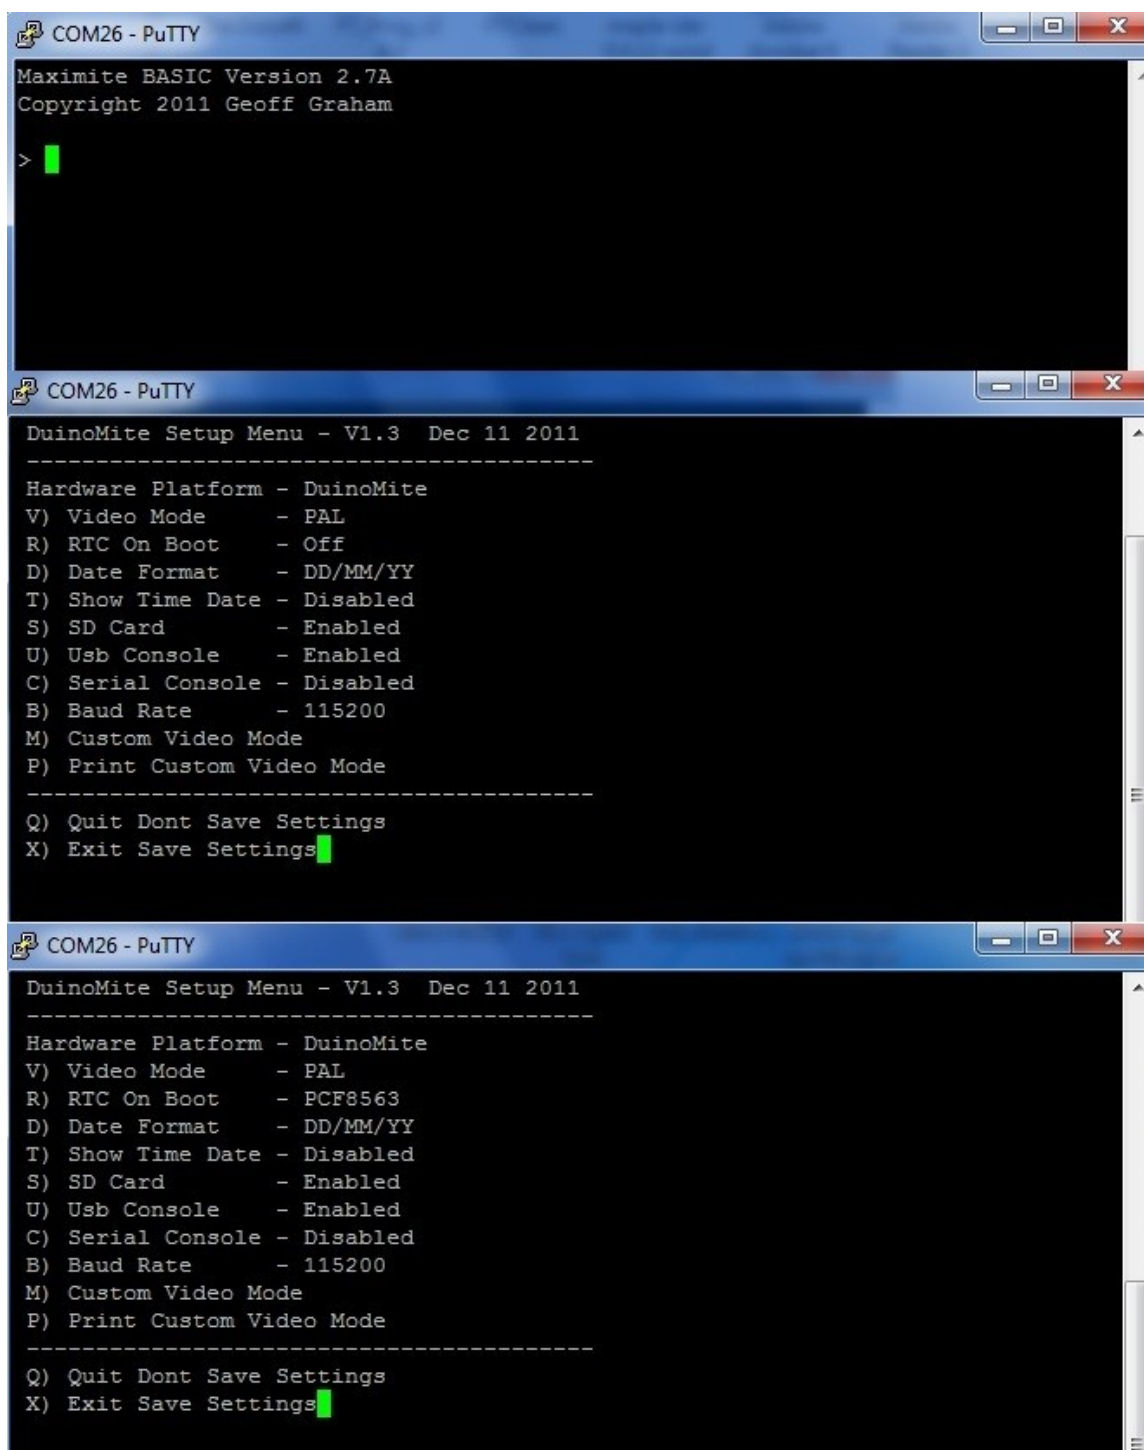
COM26 - PuTTY

Maximite BASIC Version 2.7A
Copyright 2011 Geoff Graham

>

COM26 - PuTTY

DuinoMite Setup Menu - V1.3  Dec 11 2011
----------------------------------------
Hardware Platform - DuinoMite
V) Video Mode      - PAL
R) RTC On Boot     - Off
D) Date Format     - DD/MM/YY
T) Show Time Date - Disabled
S) SD Card         - Enabled
U) Usb Console     - Enabled
C) Serial Console - Disabled
B) Baud Rate       - 115200
M) Custom Video Mode
P) Print Custom Video Mode
----------------------------------------
Q) Quit Dont Save Settings
X) Exit Save Settings

COM26 - PuTTY

DuinoMite Setup Menu - V1.3  Dec 11 2011
----------------------------------------
Hardware Platform - DuinoMite
V) Video Mode      - PAL
R) RTC On Boot     - PCF8563
D) Date Format     - DD/MM/YY
T) Show Time Date - Disabled
S) SD Card         - Enabled
U) Usb Console     - Enabled
C) Serial Console - Disabled
B) Baud Rate       - 115200
M) Custom Video Mode
P) Print Custom Video Mode
----------------------------------------
Q) Quit Dont Save Settings
X) Exit Save Settings